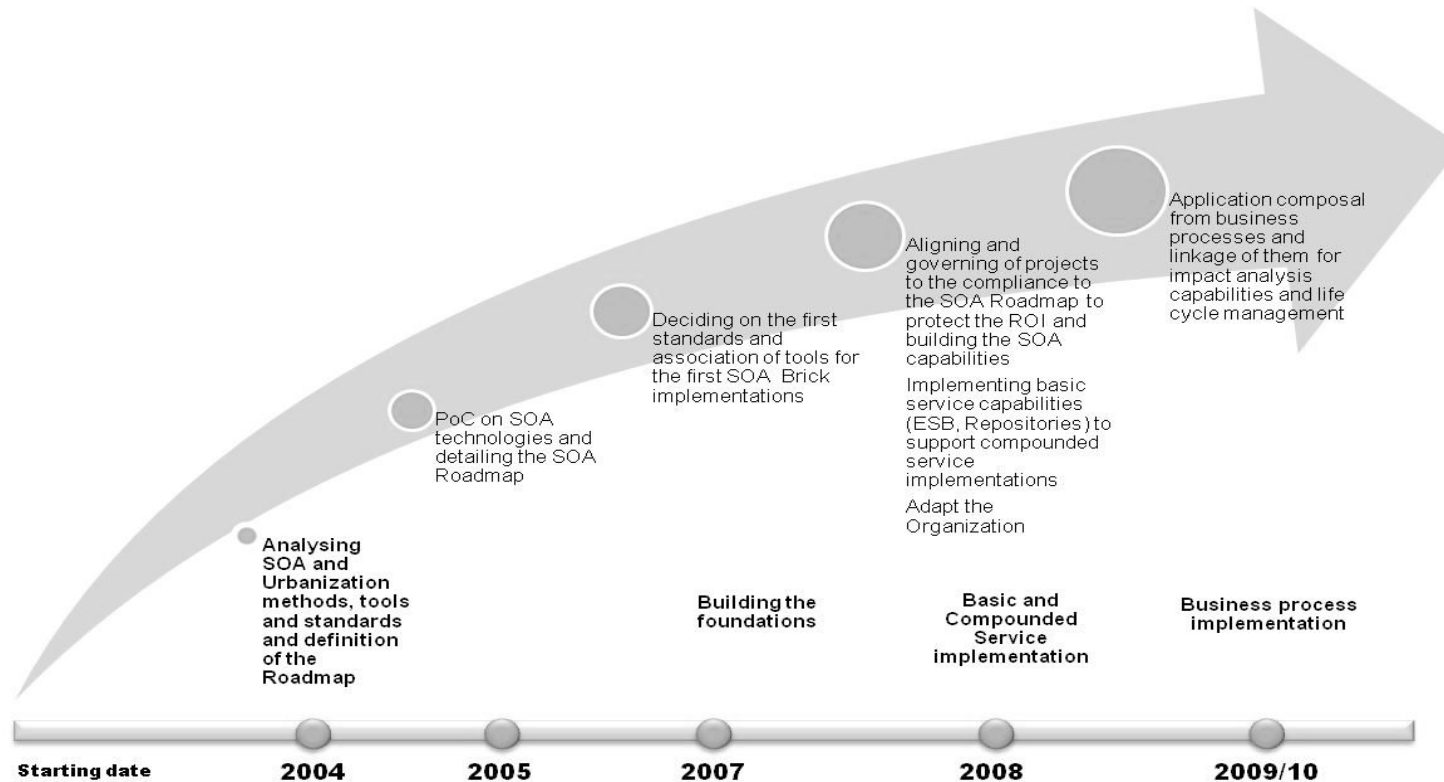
Analysing SOA and Urbanization methods, tools and standards and definition of the Roadmap

PoC on SOA technologies and detailing the SOA Roadmap

Deciding on the first standards and association of tools for the first SOA Brick implementations

Aligning and governing of projects to the compliance to the SOA Roadmap to protect the ROI and building the SOA capabilities

Implementing basic service capabilities (ESB, Repositories) to support compounded service implementations

Adapt the Organization

Application composal from business processes and linkage of them for impact analysis capabilities and life cycle management

Building the foundations

Basic and Compounded Service implementation

Business process implementation

Starting date

2004

2005

2007

2008

2009/10